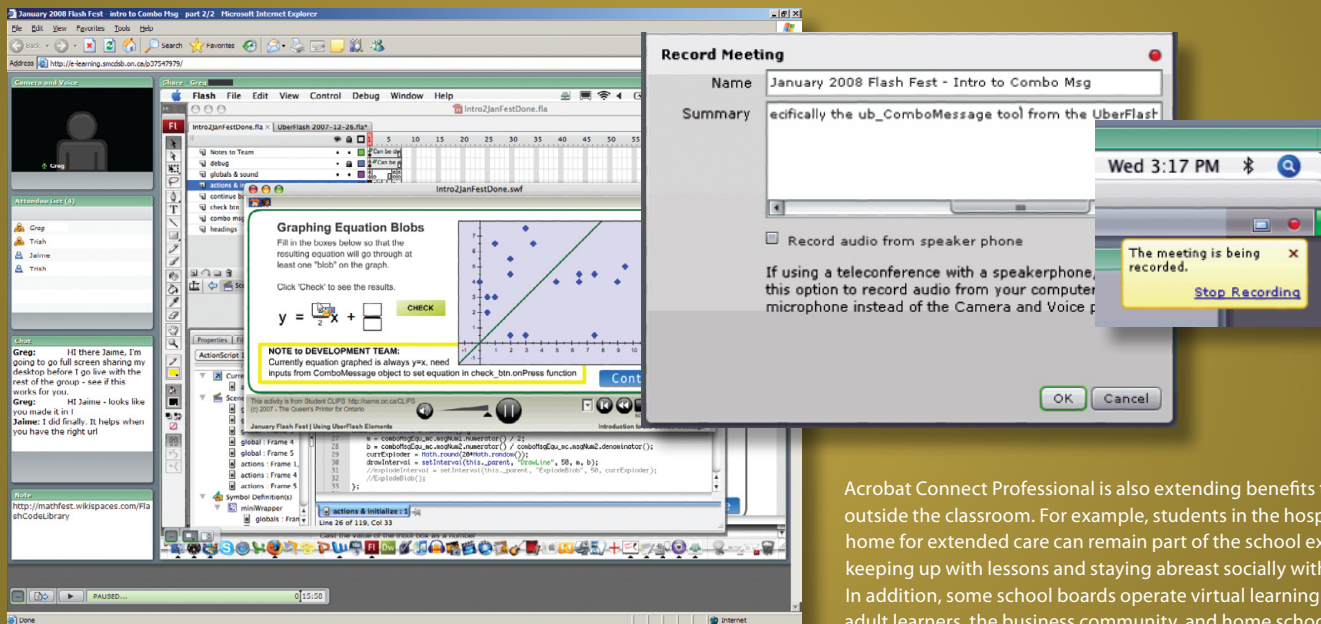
January 2008 Flash Fest intro to Combo Msg part 2/2 Microsoft Internet Explorer
File Edit View Favorites Tools Help
Back Search Favorites
Address http://e-learning.smcdsb.on.ca/p37547979/

Camera and Voice
Greg

Attendee List (4)
Greg
Trish
Jaime
Trish

Chat
Greg: HI there Jaime, I'm going to go full screen sharing my desktop before I go live with the rest of the group - see if this works for you.
Greg: HI Jaime - looks like you made it in !
Jaime: I did finally. It helps when you have the right url

Note
http://mathfest.wikispaces.com/FlashCodeLibrary

PAUSED... 0 15:58
Done Internet

Share Greg
Flash File Edit View Control Debug Window Help
Intro2JanFestDone.fla
Intro2JanFestDone.fla UberFlash 2007-12-26.fla*
Notes to Team
debug
globals & sound
actions &
continue b
check btn
combo m
headings

Intro2JanFestDone.swf
Graphing Equation Blobs
Fill in the boxes below so that the resulting equation will go through at least one "blob" on the graph.
Click 'Check' to see the results.
y = $\frac{}{2}$x + $\frac{}{}$
CHECK
NOTE to DEVELOPMENT TEAM:
Currently equation graphed is always y=x, need inputs from ComboMessage object to set equation in check_btn.onPress function
Cont
This activity is from Student CLIPS http://oame.on.ca/CLIPS
(c) 2007 - The Queen's Printer for Ontario
January Flash Fest | Using UberFlash Elements
Introduction to

Properties
ActionScript 1
global : Frame 4
global : Frame 5
actions : Frame 1
actions : Frame 4
actions : Frame 5
Symbol Definition(s)
miniWrapper
globals : Fram
m = comboMsgEqu_mc.msgNum1.numerator() / 2;
b = comboMsgEqu_mc.msgNum2.numerator() / comboMsgEqu_mc.msgNum2.denominator();
currExploder = Math.round(20*Math.random());
drawInterval = setInterval(this._parent, "DrawLine", 50, m, b);
//explodeInterval = setInterval(this._parent, "ExplodeBlob", 50, currExploder);
//ExplodeBlob();
};
actions & initialize : 1
Line 26 of 119, Col 33

Record Meeting
Name January 2008 Flash Fest - Intro to Combo Msg
Summary ecifically the ub_ComboMessage tool from the UberFlast
Record audio from speaker phone
If using a teleconference with a speakerphone, this option to record audio from your computer microphone instead of the Camera and Voice p
OK Cancel

Wed 3:17 PM
The meeting is being recorded.
Stop Recording

Acrobat Connect Professional is also extending benefits outside the classroom. For example, students in the hosp home for extended care can remain part of the school ex keeping up with lessons and staying abreast socially with In addition, some school boards operate virtual learning adult learners, the business community, and home schoo